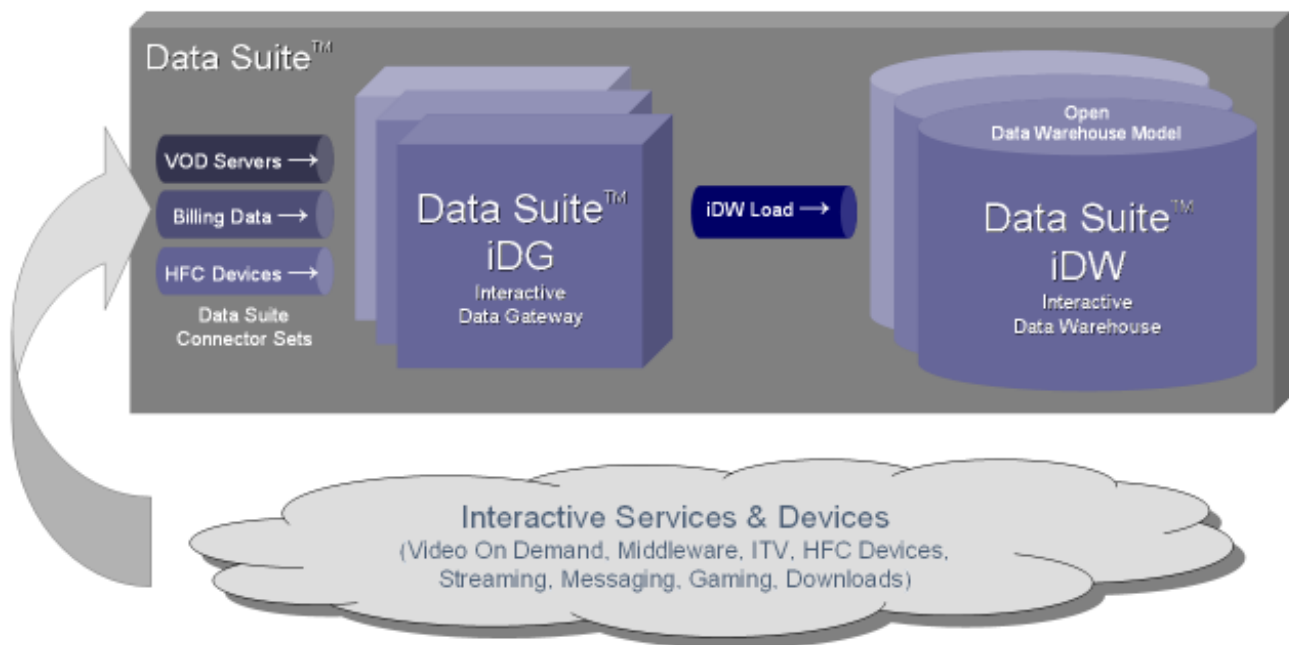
Data Suite™

VOD Servers →

Billing Data →

HFC Devices →

Data Suite Connector Sets

Data Suite™ iDG

Interactive Data Gateway

iDW Load →

Open Data Warehouse Model

Data Suite™ iDW

Interactive Data Warehouse

Interactive Services & Devices
(Video On Demand, Middleware, ITV, HFC Devices, Streaming, Messaging, Gaming, Downloads)